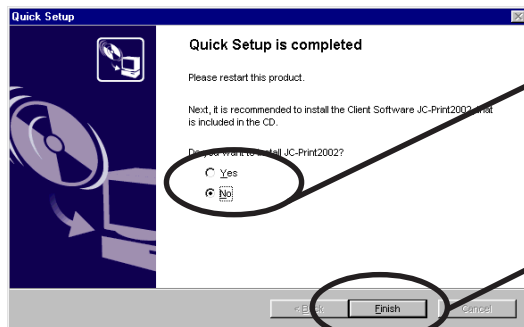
Quick Setup

Quick Setup is completed

Please restart this product.

Next, it is recommended to install the Client Software JC-Print2002 that is included in the CD.

Do you want to install JC-Print2002?

Yes

No

< Back

Finish

Cancel